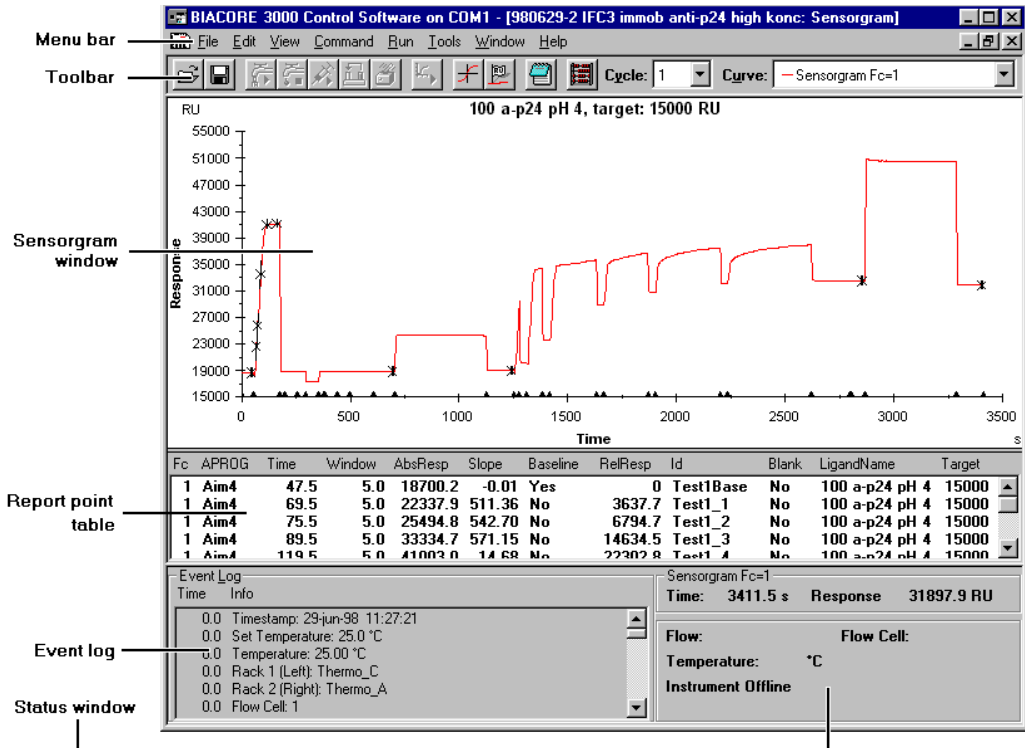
BIACORE 3000 Control Software on COM1 - [980629-2 IFC3 immob anti-p24 high konc: Sensorgram]

Menu bar

File Edit View Command Run Tools Window Help

Toolbar

Cycle: 1 Curve: Sensorgram Fc=1

100 a-p24 pH 4, target: 15000 RU

RU

55000
51000
47000
43000
39000
35000
31000
27000
23000
19000
15000

Response

0 500 1000 1500 2000 2500 3000 3500

Time

s

Sensorgram window

Report point table

| Fc | APROG | Time | Window | AbsResp | Slope | Baseline | RelResp | Id | Blank | LigandName | Target |
|---|---|---|---|---|---|---|---|---|---|---|---|
| 1 | Aim4 | 47.5 | 5.0 | 18700.2 | -0.01 | Yes | 0 | Test1Base | No | 100 a-p24 pH 4 | 15000 |
| 1 | Aim4 | 69.5 | 5.0 | 22337.9 | 511.36 | No | 3637.7 | Test1_1 | No | 100 a-p24 pH 4 | 15000 |
| 1 | Aim4 | 75.5 | 5.0 | 25494.8 | 542.70 | No | 6794.7 | Test1_2 | No | 100 a-p24 pH 4 | 15000 |
| 1 | Aim4 | 89.5 | 5.0 | 33334.7 | 571.15 | No | 14634.5 | Test1_3 | No | 100 a-p24 pH 4 | 15000 |
| 1 | Aim4 | 119.5 | 5.0 | 41003.0 | 14.68 | No | 22302.8 | Test1_4 | No | 100 a-p24 pH 4 | 15000 |

Event Log
Time Info
0.0 Timestamp: 29-jun-98 11:27:21
0.0 Set Temperature: 25.0 °C
0.0 Temperature: 25.00 °C
0.0 Rack 1 (Left): Thermo_C
0.0 Rack 2 (Right): Thermo_A
0.0 Flow Cell: 1

Event log

Status window

Sensorgram Fc=1
Time: 3411.5 s Response 31897.9 RU

Flow: Flow Cell:
Temperature: °C
Instrument Offline